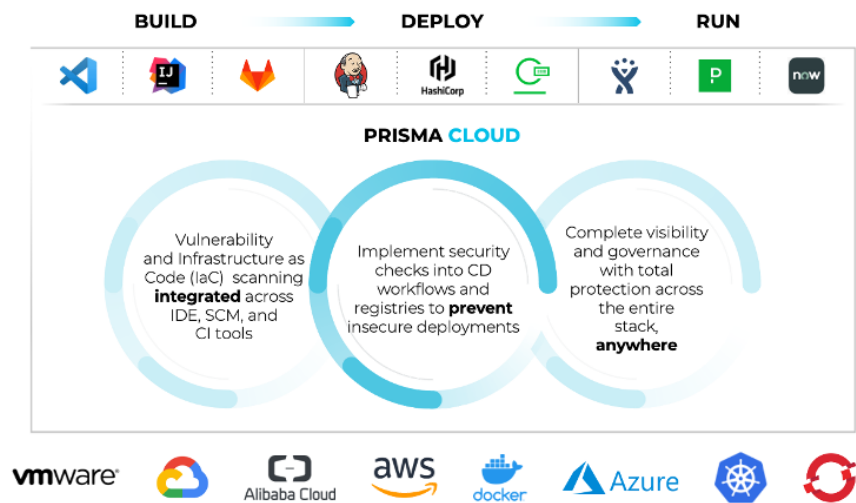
BUILD DEPLOY RUN

IJ

HashiCorp

P

now

PRISMA CLOUD

Vulnerability and Infrastructure as Code (IaC) scanning **integrated** across IDE, SCM, and CI tools

Implement security checks into CD workflows and registries to **prevent** insecure deployments

Complete visibility and governance with total protection across the entire stack, **anywhere**

vmware

Alibaba Cloud

aws

docker

Azure